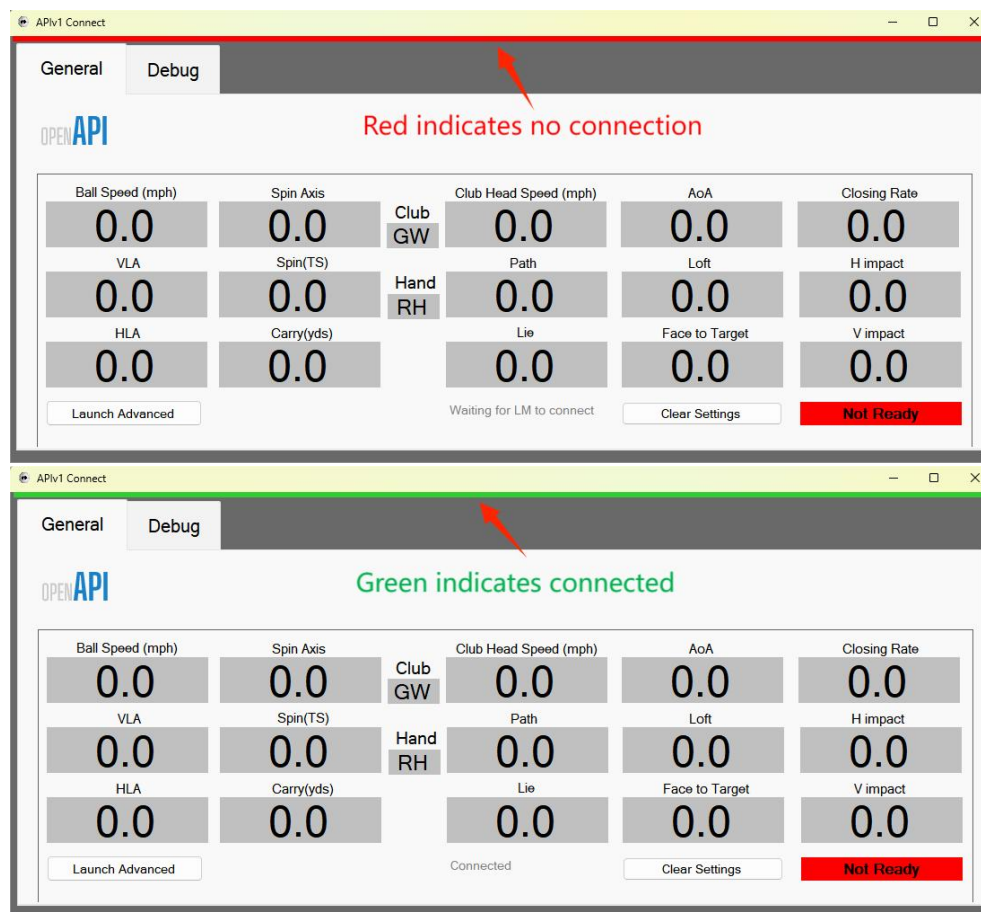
APIv1 Connect

General Debug

OPEN API

Red indicates no connection

Ball Speed (mph)
0.0
Spin Axis
0.0
Club
GW
Club Head Speed (mph)
0.0
AoA
0.0
Closing Rate
0.0

VLA
0.0
Spin(TS)
0.0
Hand
RH
Path
0.0
Loft
0.0
H impact
0.0

HLA
0.0
Carry(yds)
0.0
Lie
0.0
Face to Target
0.0
V impact
0.0

Launch Advanced
Waiting for LM to connect
Clear Settings
Not Ready

APIv1 Connect

General Debug

OPEN API

Green indicates connected

Ball Speed (mph)
0.0
Spin Axis
0.0
Club
GW
Club Head Speed (mph)
0.0
AoA
0.0
Closing Rate
0.0

VLA
0.0
Spin(TS)
0.0
Hand
RH
Path
0.0
Loft
0.0
H impact
0.0

HLA
0.0
Carry(yds)
0.0
Lie
0.0
Face to Target
0.0
V impact
0.0

Launch Advanced
Connected
Clear Settings
Not Ready